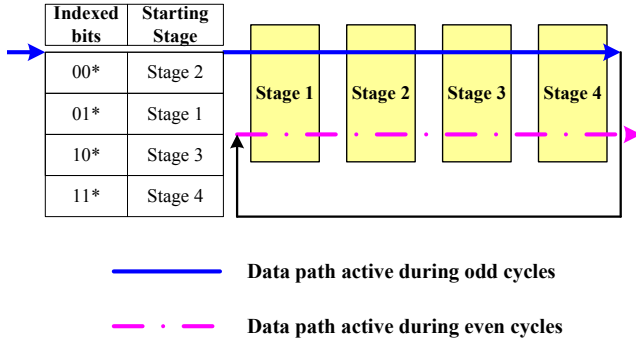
| Indexed bits | Starting Stage |
|---|---|
| 00* | Stage 2 |
| 01* | Stage 1 |
| 10* | Stage 3 |
| 11* | Stage 4 |

Stage 1
Stage 2
Stage 3
Stage 4

Data path active during odd cycles

Data path active during even cycles